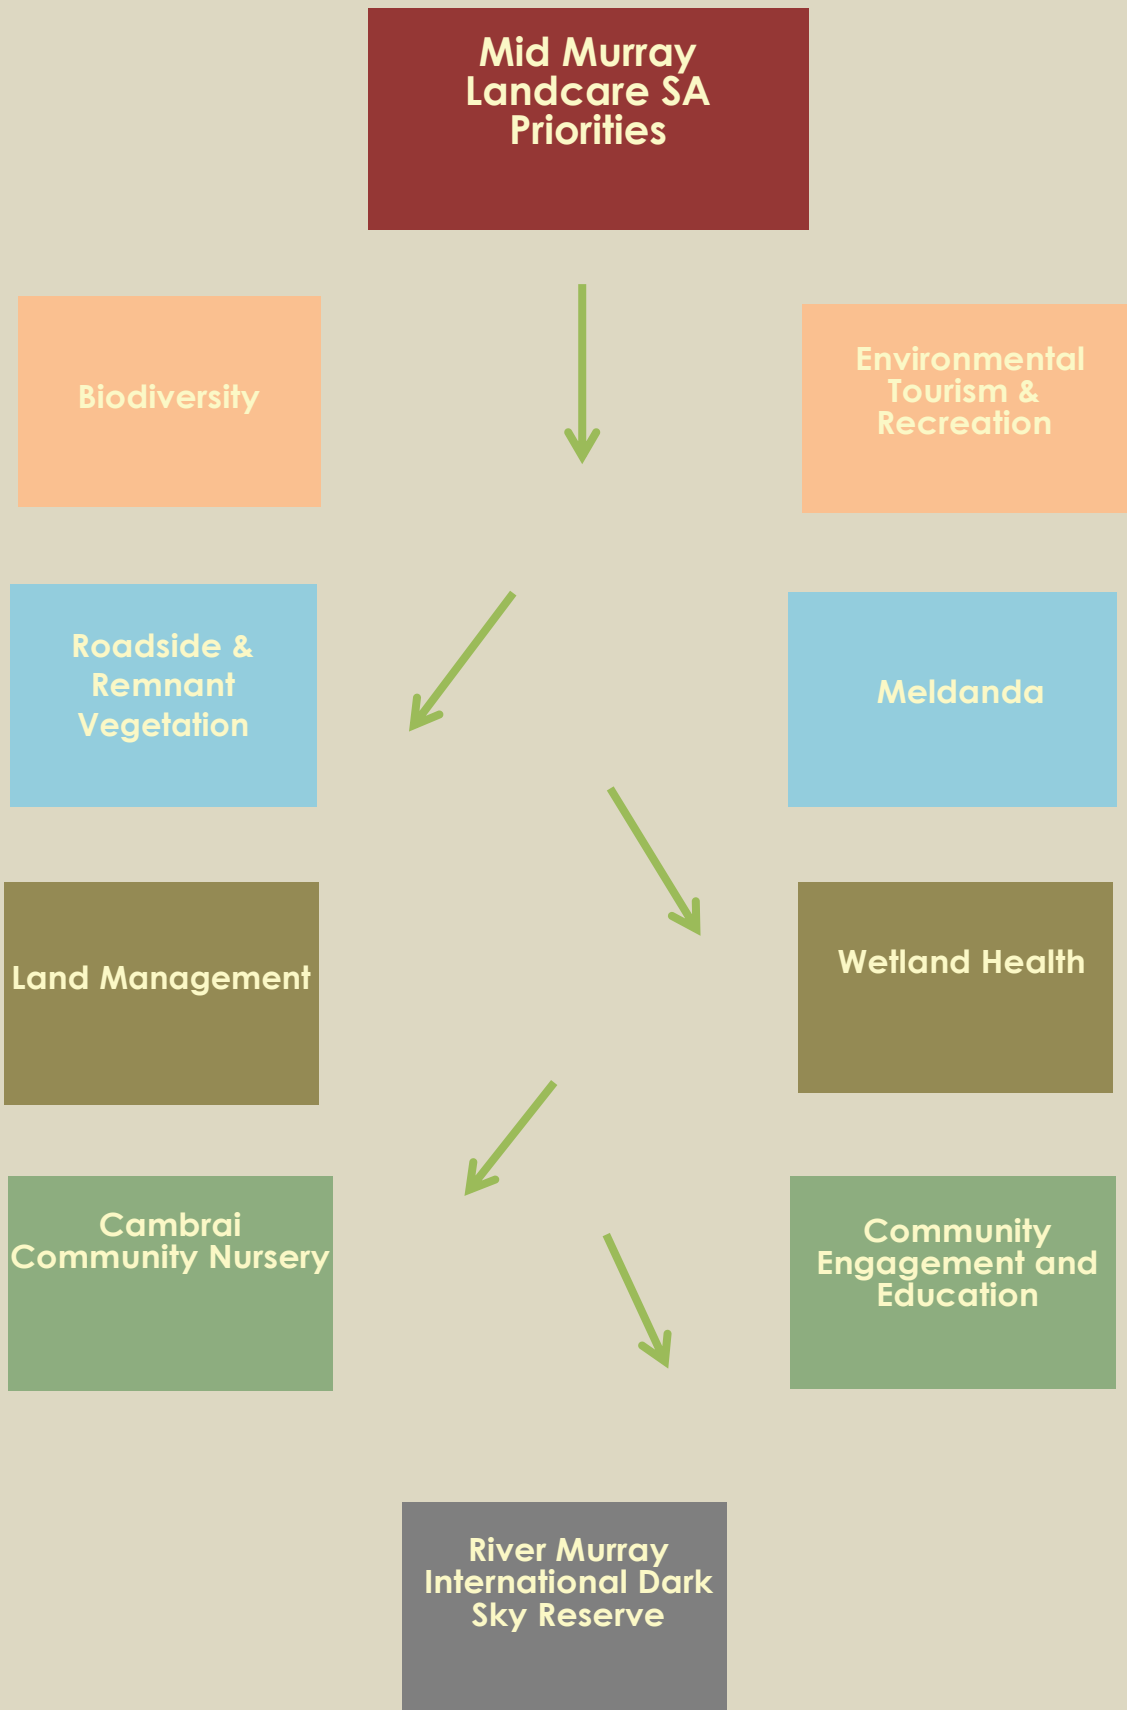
Mid Murray Landcare SA Priorities

Biodiversity

Environmental Tourism & Recreation

Roadside & Remnant Vegetation

Meldanda

Land Management

Wetland Health

Cambrai Community Nursery

Community Engagement and Education

River Murray International Dark Sky Reserve